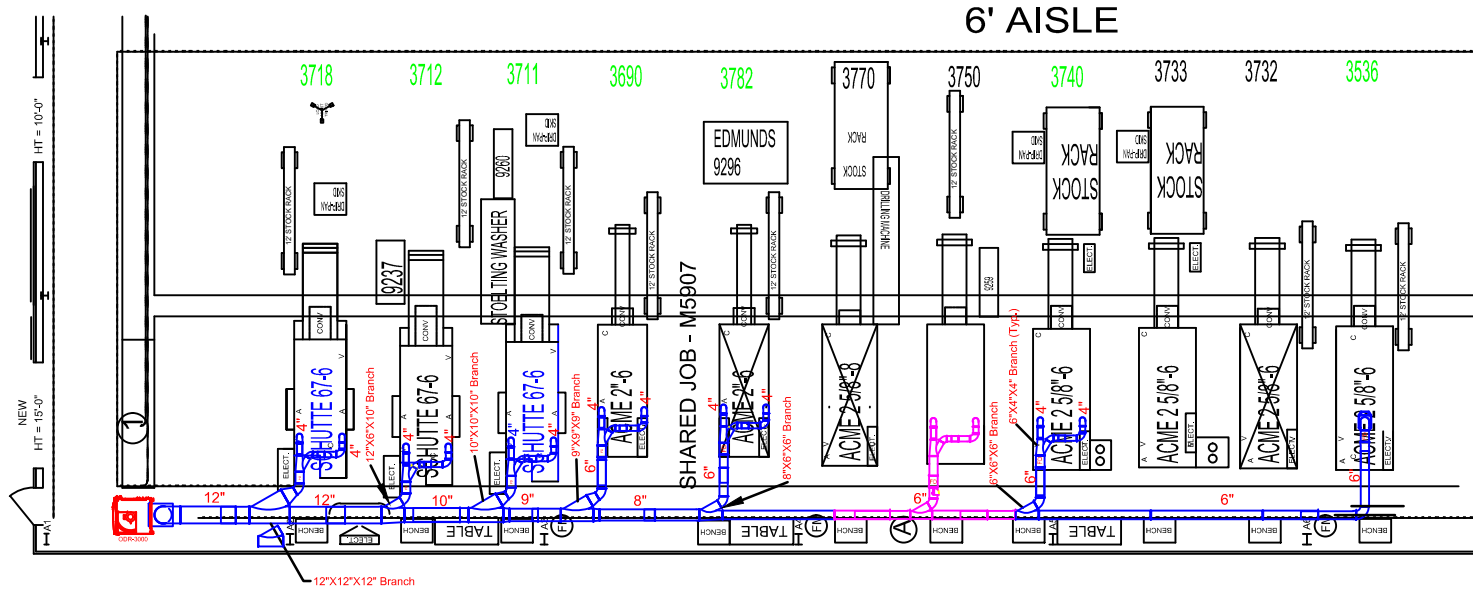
6' AISLE

3718 3712 3711 3690 3782 3770 3750 3740 3733 3732 3536

HT = 10'-0"

NEW
HT = 15'-0"

DRIP-PAN
SKID

12' STOCK RACK

9237

12' STOCK RACK

9260

STOELTING WASHER

12' STOCK RACK

DRIP-PAN
SKID

EDMUNDS
9296

12' STOCK RACK

12' STOCK RACK

SHARED JOB - M5907

STOCK
RACK

DRILLING MACHINE

12' STOCK RACK

9259

DRIP-PAN
SKID

STOCK
RACK

DRIP-PAN
SKID

STOCK
RACK

ELECT.

ELECT.

12' STOCK RACK

12' STOCK RACK

CONV

SCHUTTE 67-6

CONV

SCHUTTE 67-6

CONV

SCHUTTE 67-6

CONV

ACME 2"-6

CONV

ACME 2"-6

ACME 2 5/8"-6

CONV

ACME 2 5/8"-6

CONV

ACME 2 5/8"-6

CONV

ACME 2 5/8"-6

CONV

ACME 2 5/8"-6

12"X6"X10" Branch

10"X10"X10" Branch

9"X9"X9" Branch

8"X6"X6" Branch

6"X6"X6" Branch

6"X4"X4" Branch (Typ.)

4" 4" 4" 4" 4" 4" 4" 4" 4" 4" 4" 4" 4"

6" 6" 6" 6" 6"

12" 12" 10" 9" 8" 6" 6"

ELECT. ELECT. ELECT. ELECT. ELECT. ELECT. ELECT. ELECT. ELECT.

BENCH BENCH BENCH BENCH BENCH BENCH BENCH BENCH BENCH

TABLE TABLE TABLE

FN FN FN

A

1

A1 A1 A1 A1

ODR-3000

12"X12"X12" Branch